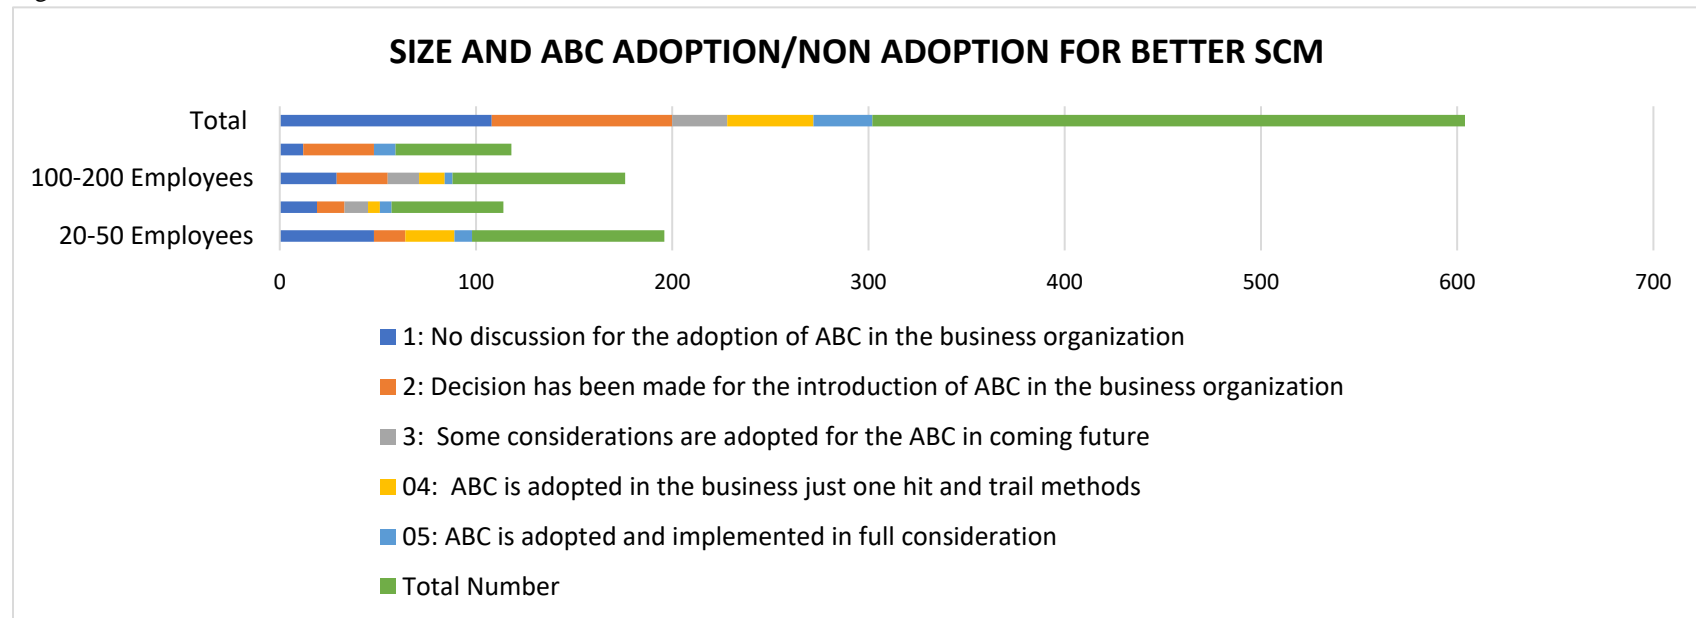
SIZE AND ABC ADOPTION/NON ADOPTION FOR BETTER SCM

Total

100-200 Employees

20-50 Employees

0 100 200 300 400 500 600 700

1: No discussion for the adoption of ABC in the business organization

2: Decision has been made for the introduction of ABC in the business organization

3: Some considerations are adopted for the ABC in coming future

04: ABC is adopted in the business just one hit and trail methods

05: ABC is adopted and implemented in full consideration

Total Number